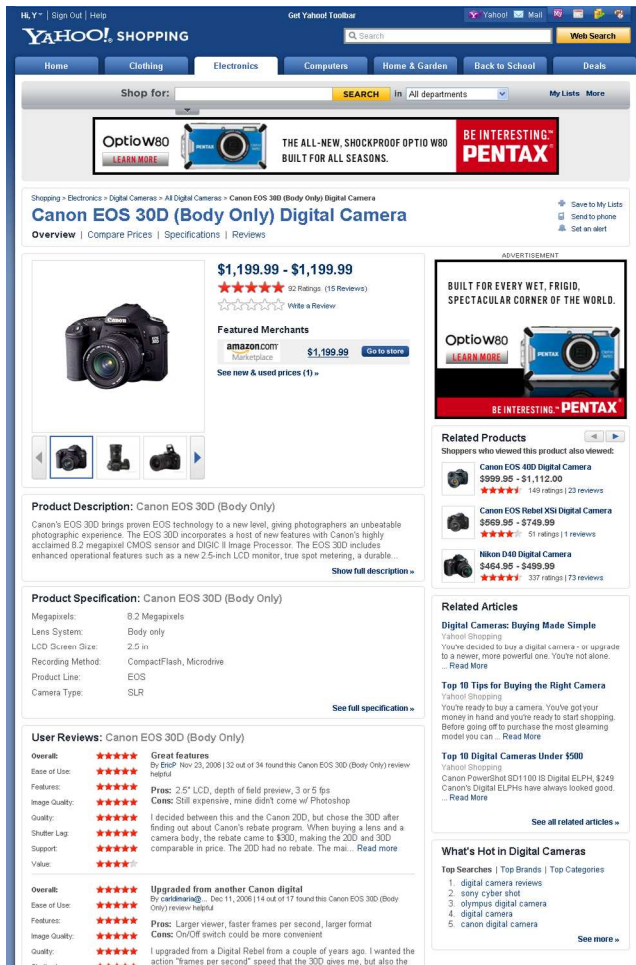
Hi, Y | Sign Out | Help

Get Yahoo! Toolbar

Yahoo! Mail

YAHOO! SHOPPING

Search

Web Search

Home | Clothing | Electronics | Computers | Home & Garden | Back to School | Deals

Shop for: SEARCH in All departments

My Lists More

Optio W80 LEARN MORE

THE ALL-NEW, SHOCKPROOF OPTIO W80 BUILT FOR ALL SEASONS.

BE INTERESTING. PENTAX

Shopping > Electronics > Digital Cameras > All Digital Cameras > Canon EOS 30D (Body Only) Digital Camera

Canon EOS 30D (Body Only) Digital Camera

Overview | Compare Prices | Specifications | Reviews

Save to My Lists
Send to phone
Set an alert

$1,199.99 - $1,199.99

92 Ratings (15 Reviews)

Write a Review

Featured Merchants

amazon.com Marketplace $1,199.99 Go to store

See new & used prices (1) »

ADVERTISEMENT

BUILT FOR EVERY WET, FRIGID, SPECTACULAR CORNER OF THE WORLD.

Optio W80 LEARN MORE

BE INTERESTING. PENTAX

Related Products

Shoppers who viewed this product also viewed:

Canon EOS 40D Digital Camera
$999.95 - $1,112.00
149 ratings | 23 reviews

Canon EOS Rebel XSi Digital Camera
$569.95 - $749.99
51 ratings | 1 reviews

Nikon D40 Digital Camera
$464.95 - $499.99
337 ratings | 73 reviews

Product Description: Canon EOS 30D (Body Only)

Canon's EOS 30D brings proven EOS technology to a new level, giving photographers an unbeatable photographic experience. The EOS 30D incorporates a host of new features with Canon's highly acclaimed 8.2 megapixel CMOS sensor and DIGIC II Image Processor. The EOS 30D includes enhanced operational features such as a new 2.5-inch LCD monitor, true spot metering, a durable...

Show full description »

Product Specification: Canon EOS 30D (Body Only)

| Megapixels: | 8.2 Megapixels |
|---|---|
| Lens System: | Body only |
| LCD Screen Size: | 2.5 in |
| Recording Method: | CompactFlash, Microdrive |
| Product Line: | EOS |
| Camera Type: | SLR |

See full specification »

Related Articles

Digital Cameras: Buying Made Simple
Yahoo! Shopping
You've decided to buy a digital camera - or upgrade to a newer, more powerful one. You're not alone. ... Read More

Top 10 Tips for Buying the Right Camera
Yahoo! Shopping
You're ready to buy a camera. You've got your money in hand and you're ready to start shopping. Before going off to purchase the most gleaming model you can ... Read More

Top 10 Digital Cameras Under $500
Yahoo! Shopping
Canon PowerShot SD1100 IS Digital ELPH, $249 Canon's Digital ELPHs have always looked good. ... Read More

See all related articles »

User Reviews: Canon EOS 30D (Body Only)

Overall:
Ease of Use:
Features:
Image Quality:
Quality:
Shutter Lag:
Support:
Value:

Great features
By EricP Nov 23, 2006 | 32 out of 34 found this Canon EOS 30D (Body Only) review helpful

Pros: 2.5" LCD, depth of field preview, 3 or 5 fps
Cons: Still expensive, mine didn't come w/ Photoshop

I decided between this and the Canon 20D, but chose the 30D after finding out about Canon's rebate program. When buying a lens and a camera body, the rebate came to $300, making the 20D and 30D comparable in price. The 20D had no rebate. The mai... Read more

Overall:
Ease of Use:
Features:
Image Quality:
Quality:

Upgraded from another Canon digital
By cardimaria@... Dec 11, 2006 | 14 out of 17 found this Canon EOS 30D (Body Only) review helpful

Pros: Larger viewer, faster frames per second, larger format
Cons: On/Off switch could be more convenient

I upgraded from a Digital Rebel from a couple of years ago. I wanted the action "frames per second" speed that the 30D gives me, but also the

What's Hot in Digital Cameras

Top Searches | Top Brands | Top Categories

1. digital camera reviews
2. sony cyber shot
3. olympus digital camera
4. digital camera
5. canon digital camera

See more »